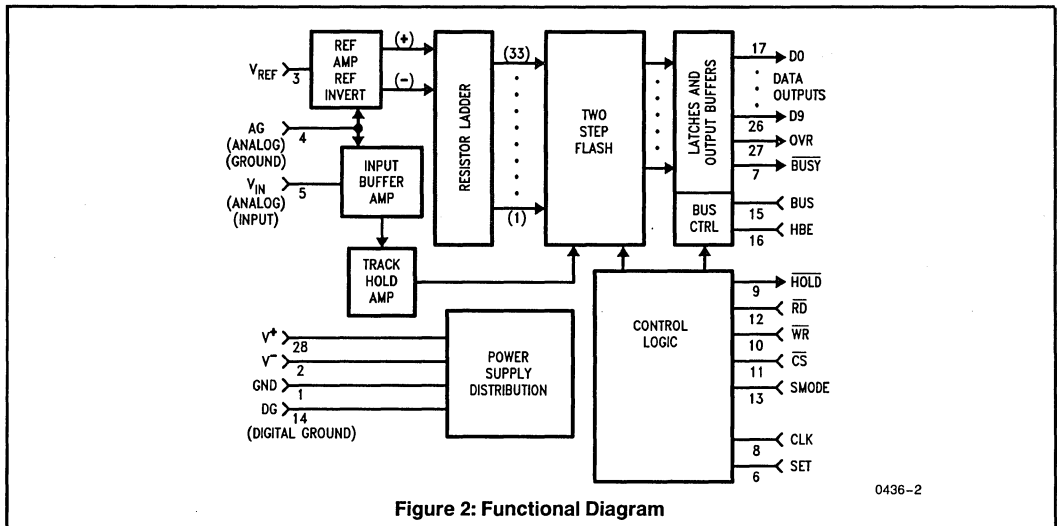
$V_{REF}$ 3

REF AMP REF INVERT

(+)

(−)

AG (ANALOG) (GROUND) 4

$V_{IN}$ (ANALOG) (INPUT) 5

INPUT BUFFER AMP

TRACK HOLD AMP

RESISTOR LADDER

(33)

(1)

TWO STEP FLASH

LATCHES AND OUTPUT BUFFERS

17 D0

DATA OUTPUTS

26 D9

27 OVR

7 $\overline{BUSY}$

BUS CTRL

15 BUS

16 HBE

$V^+$ 28

$V^-$ 2

GND 1

DG 14 (DIGITAL GROUND)

POWER SUPPLY DISTRIBUTION

CONTROL LOGIC

9 $\overline{HOLD}$

12 $\overline{RD}$

10 $\overline{WR}$

11 $\overline{CS}$

13 SMODE

8 CLK

6 SET

0436–2

Figure 2: Functional Diagram